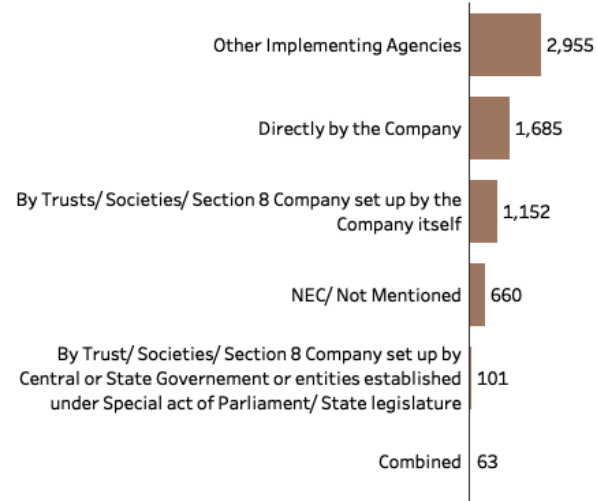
Other Implementing Agencies 2,955

Directly by the Company 1,685

By Trusts/ Societies/ Section 8 Company set up by the Company itself 1,152

NEC/ Not Mentioned 660

By Trust/ Societies/ Section 8 Company set up by Central or State Governement or entities established under Special act of Parliament/ State legislature 101

Combined 63